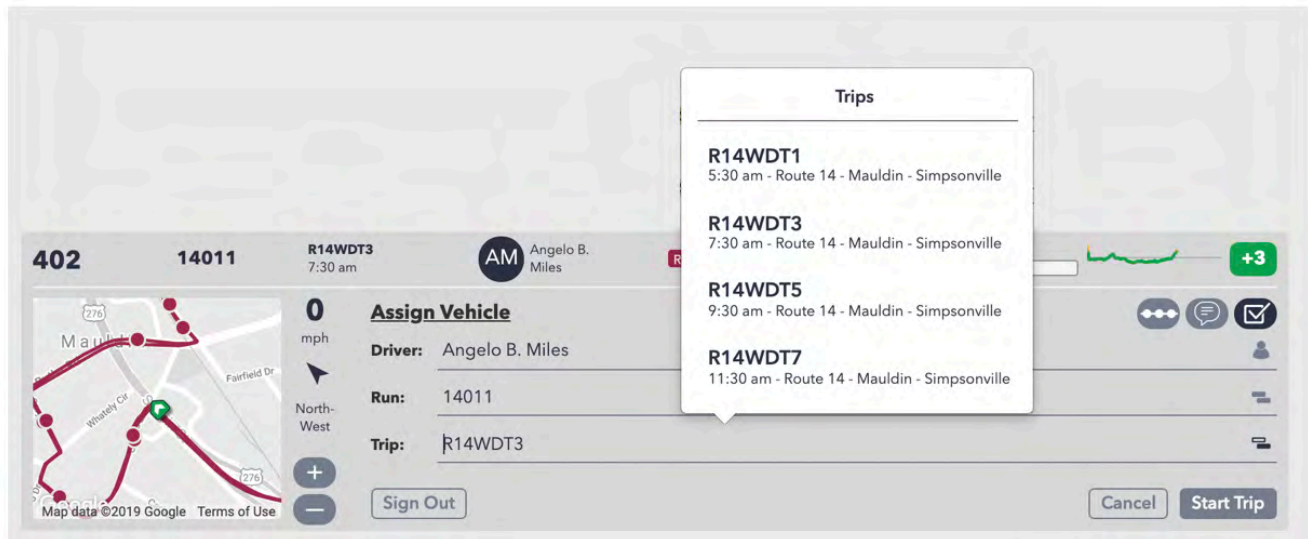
Trips

R14WDT1
5:30 am - Route 14 - Mauldin - Simpsonville

R14WDT3
7:30 am - Route 14 - Mauldin - Simpsonville

R14WDT5
9:30 am - Route 14 - Mauldin - Simpsonville

R14WDT7
11:30 am - Route 14 - Mauldin - Simpsonville

402 14011 R14WDT3 7:30 am AM Angelo B. Miles R +3

276
Maul
Fairfield Dr
Whately Cir
276
Google
Map data ©2019 Google Terms of Use

0
mph
North-West
+
−

Assign Vehicle
Driver: Angelo B. Miles
Run: 14011
Trip: R14WDT3

Sign Out
Cancel
Start Trip